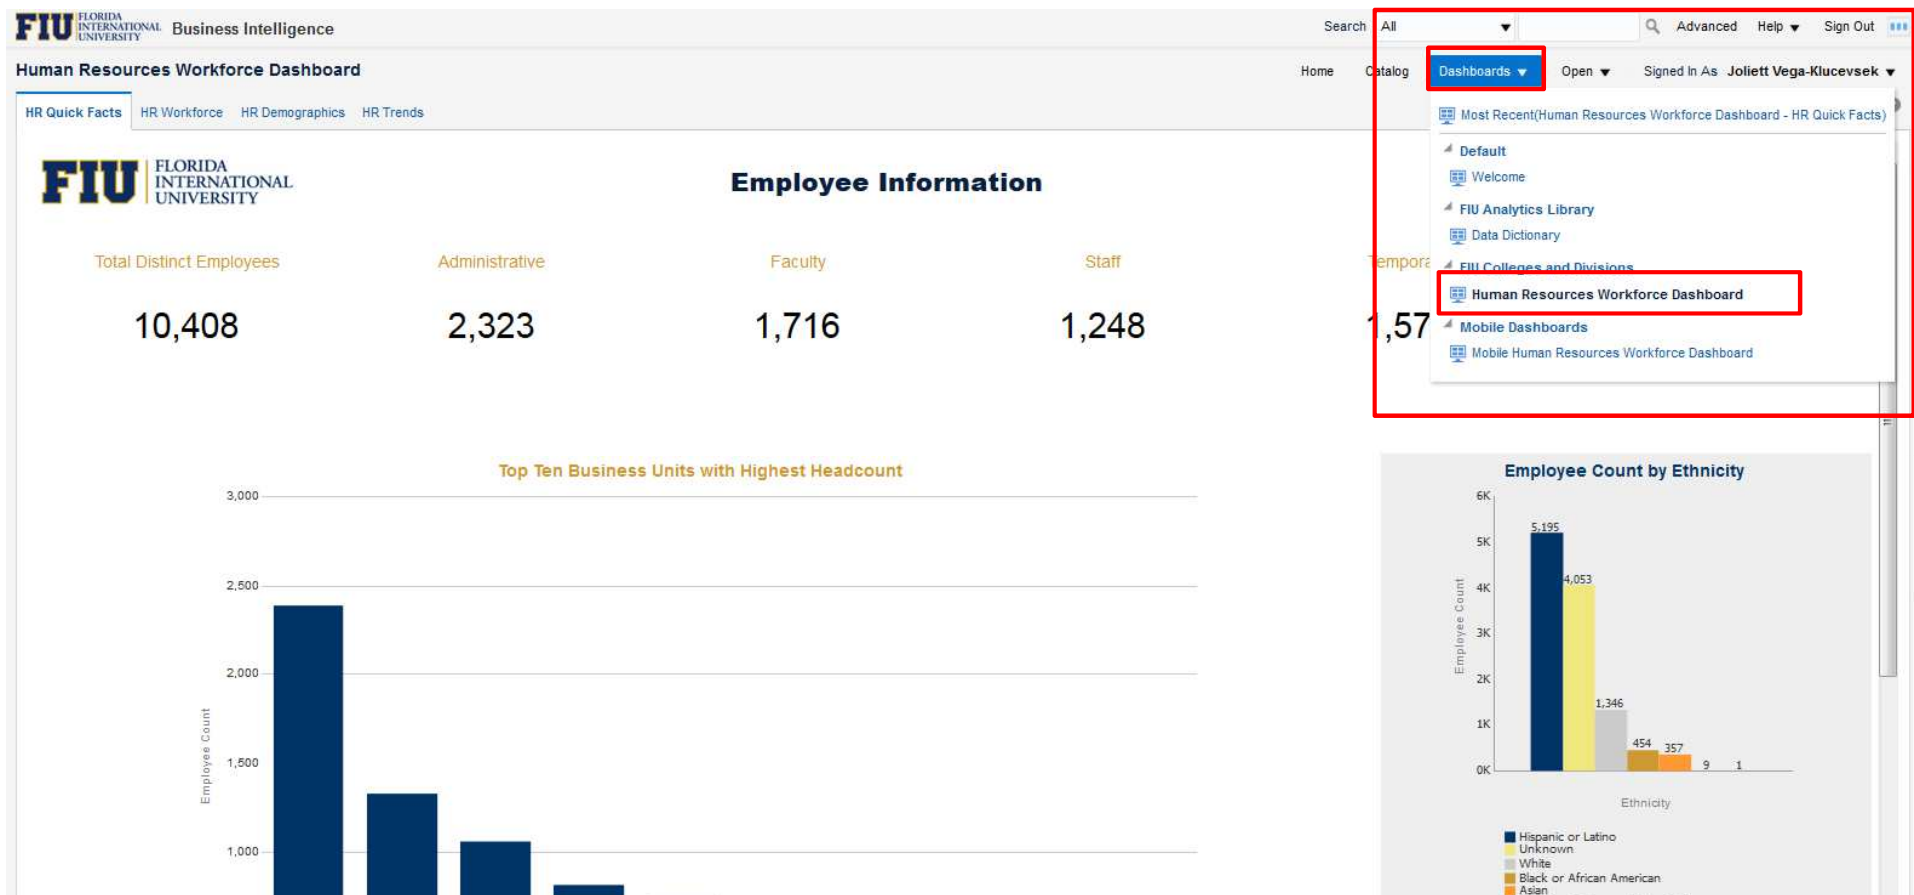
FIU FLORIDA INTERNATIONAL UNIVERSITY Business Intelligence

Search All Advanced Help Sign Out

Human Resources Workforce Dashboard

Home Catalog Dashboards Open Signed In As Joliett Vega-Klucevsek

HR Quick Facts HR Workforce HR Demographics HR Trends

Most Recent(Human Resources Workforce Dashboard - HR Quick Facts)
Default
Welcome
FIU Analytics Library
Data Dictionary
FIU Colleges and Divisions
Human Resources Workforce Dashboard
Mobile Dashboards
Mobile Human Resources Workforce Dashboard

FIU FLORIDA INTERNATIONAL UNIVERSITY

Employee Information

| Total Distinct Employees | Administrative | Faculty | Staff | Tempora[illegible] |
|---|---|---|---|---|
| 10,408 | 2,323 | 1,716 | 1,248 | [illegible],57 |

Top Ten Business Units with Highest Headcount

3,000
2,500
2,000
1,500
1,000
Employee Count

Employee Count by Ethnicity

6K
5K
4K
3K
2K
1K
0K
Employee Count
5,195
4,053
1,346
454
357
9
1
Ethnicity

Hispanic or Latino
Unknown
White
Black or African American
Asian